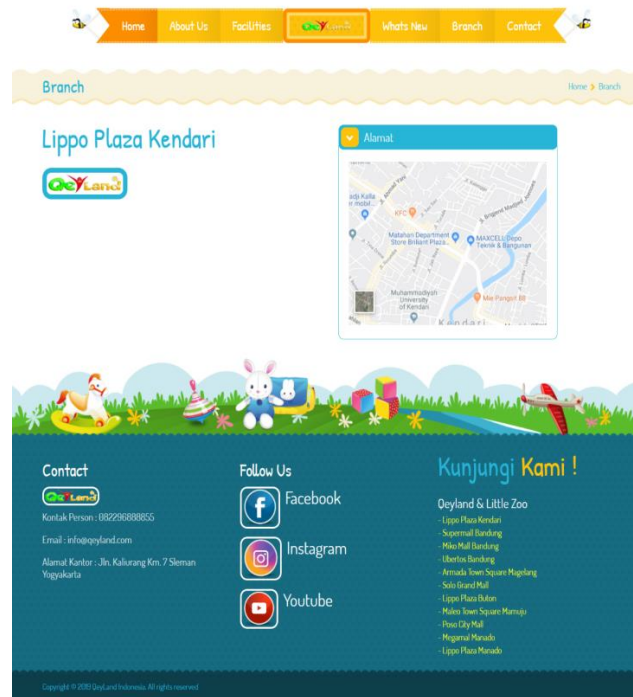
Home About Us Facilities QeYLand Whats New Branch Contact

Branch

Home > Branch

Lippo Plaza Kendari

QeYLand

Alamat

KFC

Matahari Department Store Brilliant Plaza

MAXCELL Depo Teknik & Bangunan

Muhammadiyah University of Kendari

Mie Panggil 88

Kendari

Contact

QeYLand

Kontak Person : 082296888855

Email : info@qeyland.com

Alamat Kantor : Jln. Kaliurang Km. 7 Sleman Yogyakarta

Follow Us

Facebook

Instagram

Youtube

Kunjungi Kami !

Qeyland & Little Zoo

- Lippo Plaza Kendari
- Supermall Bandung
- Miko Mall Bandung
- Ubertos Bandung
- Armada Town Square Magelang
- Solo Grand Mall
- Lippo Plaza Buton
- Maleo Town Square Mamuju
- Poso City Mall
- Megamal Manado
- Lippo Plaza Manado

Copyright © 2019 QeyLand Indonesia. All rights reserved